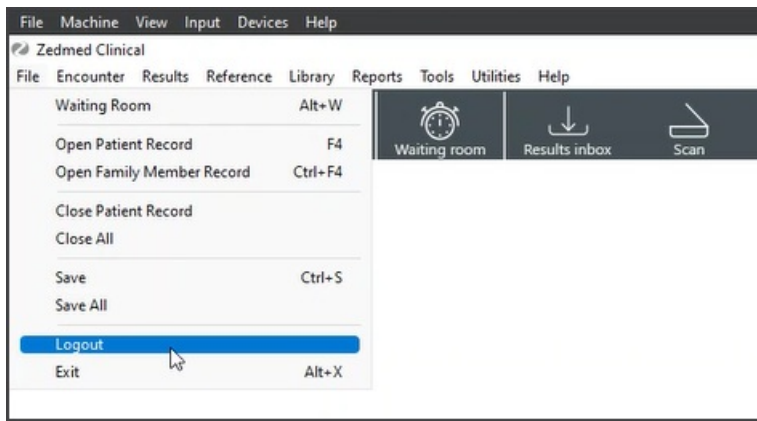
File Machine View Input Devices Help
Zedmed Clinical
File Encounter Results Reference Library Reports Tools Utilities Help

Waiting Room Alt+W

Open Patient Record F4
Open Family Member Record Ctrl+F4

Close Patient Record
Close All

Save Ctrl+S
Save All

Logout
Exit Alt+X

Waiting room
Results inbox
Scan